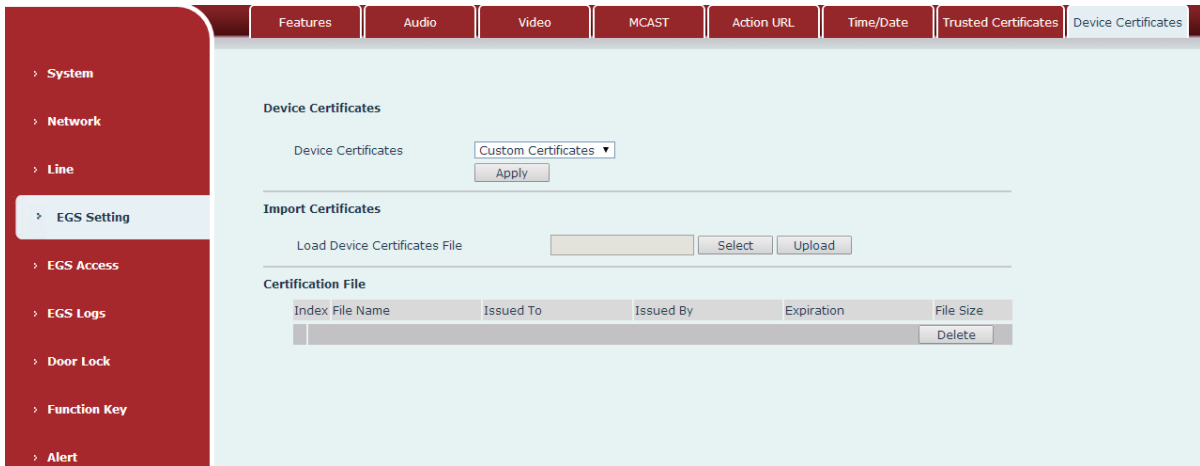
Features | Audio | Video | MCAST | Action URL | Time/Date | Trusted Certificates | Device Certificates

› System

› Network

› Line

› EGS Setting

› EGS Access

› EGS Logs

› Door Lock

› Function Key

› Alert

Device Certificates

Device Certificates Custom Certificates ▼

Apply

Import Certificates

Load Device Certificates File Select Upload

Certification File

| Index | File Name | Issued To | Issued By | Expiration | File Size |
|---|---|---|---|---|---|
| | | | | | Delete |